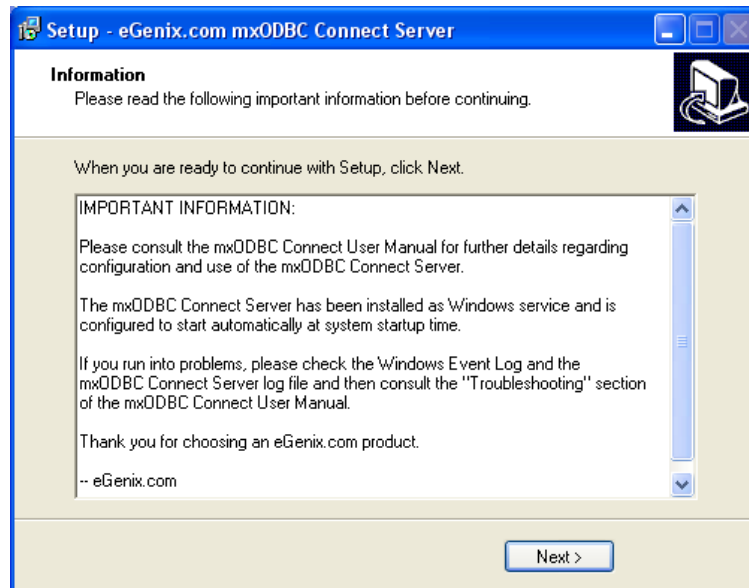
Setup - eGenix.com mxODBC Connect Server

Information
Please read the following important information before continuing.

When you are ready to continue with Setup, click Next.

IMPORTANT INFORMATION:

Please consult the mxODBC Connect User Manual for further details regarding configuration and use of the mxODBC Connect Server.

The mxODBC Connect Server has been installed as Windows service and is configured to start automatically at system startup time.

If you run into problems, please check the Windows Event Log and the mxODBC Connect Server log file and then consult the "Troubleshooting" section of the mxODBC Connect User Manual.

Thank you for choosing an eGenix.com product.

-- eGenix.com

Next >